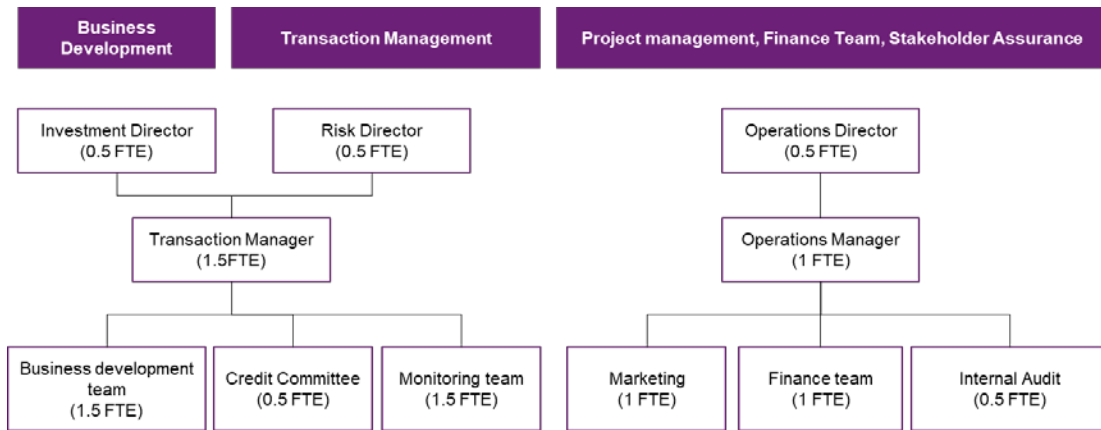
Business Development

Transaction Management

Project management, Finance Team, Stakeholder Assurance

Investment Director (0.5 FTE)

Risk Director (0.5 FTE)

Transaction Manager (1.5FTE)

Business development team (1.5 FTE)

Credit Committee (0.5 FTE)

Monitoring team (1.5 FTE)

Operations Director (0.5 FTE)

Operations Manager (1 FTE)

Marketing (1 FTE)

Finance team (1 FTE)

Internal Audit (0.5 FTE)